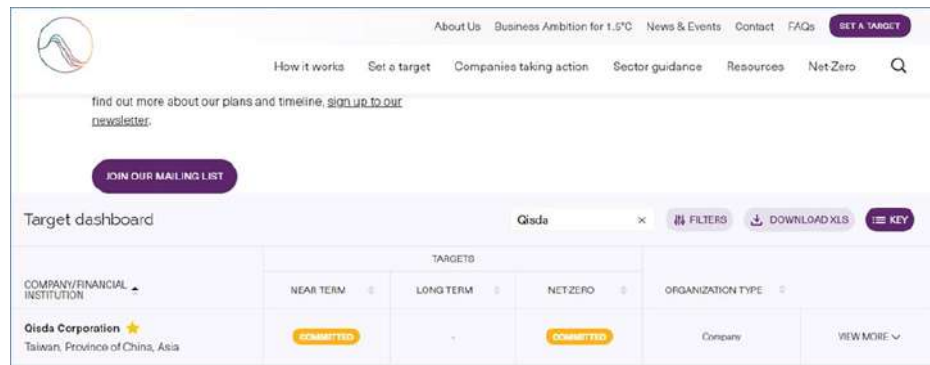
About Us   Business Ambition for 1.5°C   News & Events   Contact   FAQs   SET A TARGET

How it works   Set a target   Companies taking action   Sector guidance   Resources   Net-Zero

find out more about our plans and timeline, sign up to our newsletter.

JOIN OUR MAILING LIST

Target dashboard   Qisda   ×   FILTERS   DOWNLOAD XLS   KEY

| COMPANY/FINANCIAL INSTITUTION | TARGETS NEAR TERM | LONG TERM | NET-ZERO | ORGANIZATION TYPE | |
|---|---|---|---|---|---|
| Qisda Corporation Taiwan, Province of China, Asia | COMMITTED | - | COMMITTED | Company | VIEW MORE |